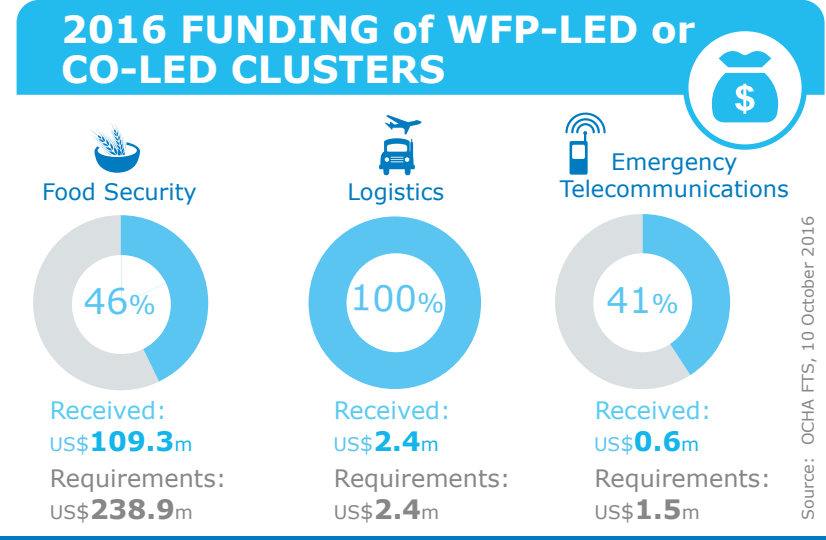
2016 FUNDING of WFP-LED or CO-LED CLUSTERS

$

Food Security

46%

Received:
US$109.3m

Requirements:
US$238.9m

Logistics

100%

Received:
US$2.4m

Requirements:
US$2.4m

Emergency Telecommunications

41%

Received:
US$0.6m

Requirements:
US$1.5m

Source: OCHA FTS, 10 October 2016